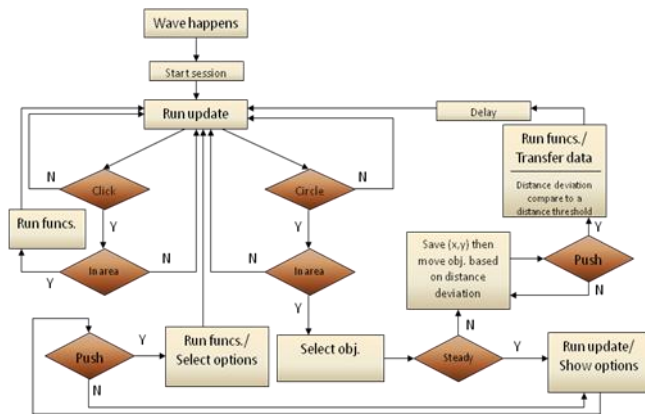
Wave happens

Start session

Run update

Delay

Run funcs./ Transfer data

Distance deviation compare to a distance threshold

N

Click

Circle

N

Run funcs.

Y

Y

Y

In area

N

In area

Save (x,y) then move obj. based on distance deviation

Push

Y

Y

N

N

Y

Push

Run funcs./ Select options

Select obj.

Steady

Y

Run update/ Show options

N